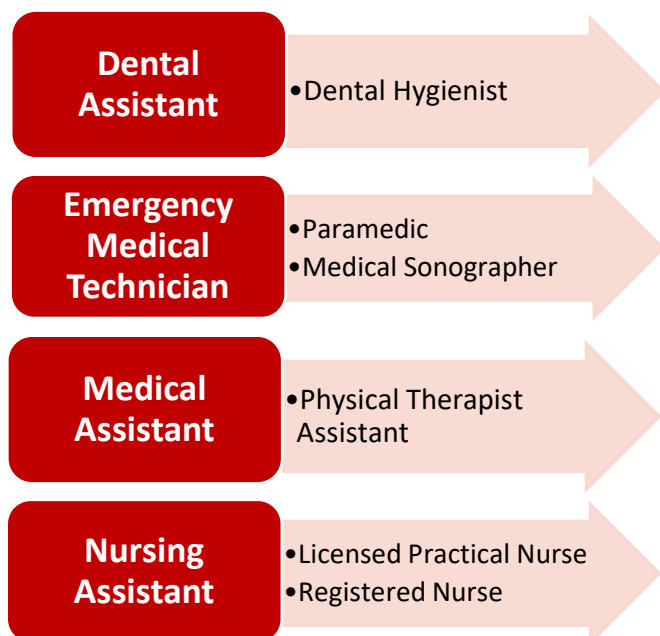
Dental Assistant

•Dental Hygienist

Emergency Medical Technician

•Paramedic
•Medical Sonographer

Medical Assistant

•Physical Therapist Assistant

Nursing Assistant

•Licensed Practical Nurse
•Registered Nurse